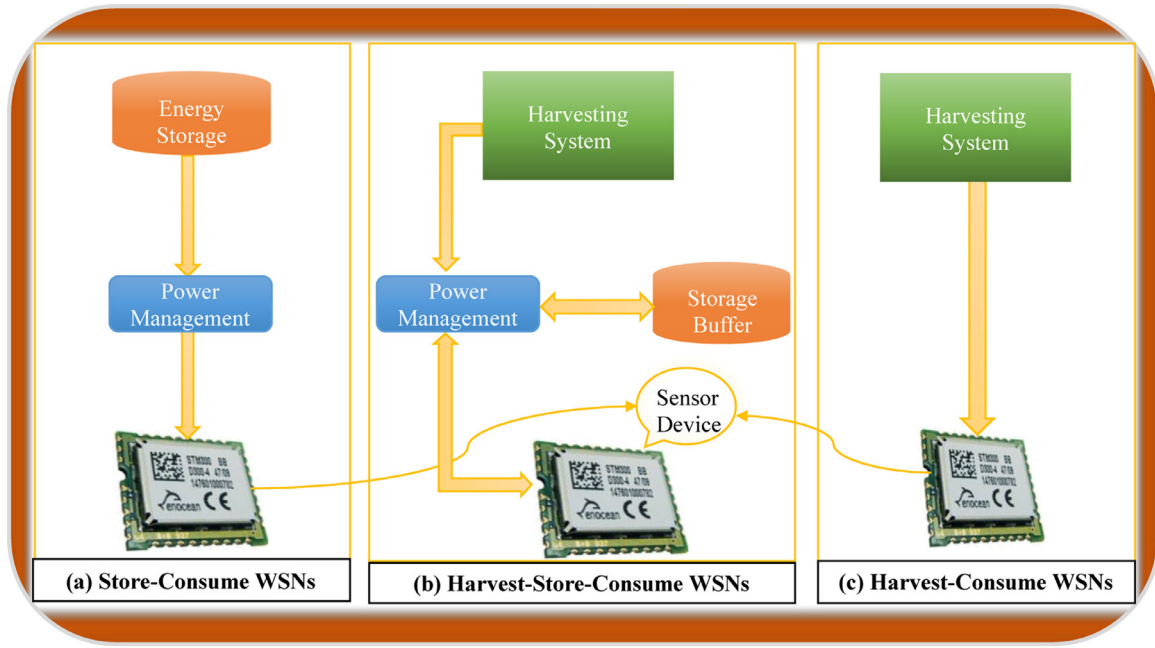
Energy Storage

Power Management

(a) Store-Consume WSNs

Harvesting System

Power Management

Storage Buffer

Sensor Device

(b) Harvest-Store-Consume WSNs

Harvesting System

(c) Harvest-Consume WSNs

STM300 BB
D300-4 47/09
147601000792
enocean CE

STM300 BB
D300-4 47/09
147601000792
enocean CE

STM300 BB
D300-4 47/09
147601000792
enocean CE